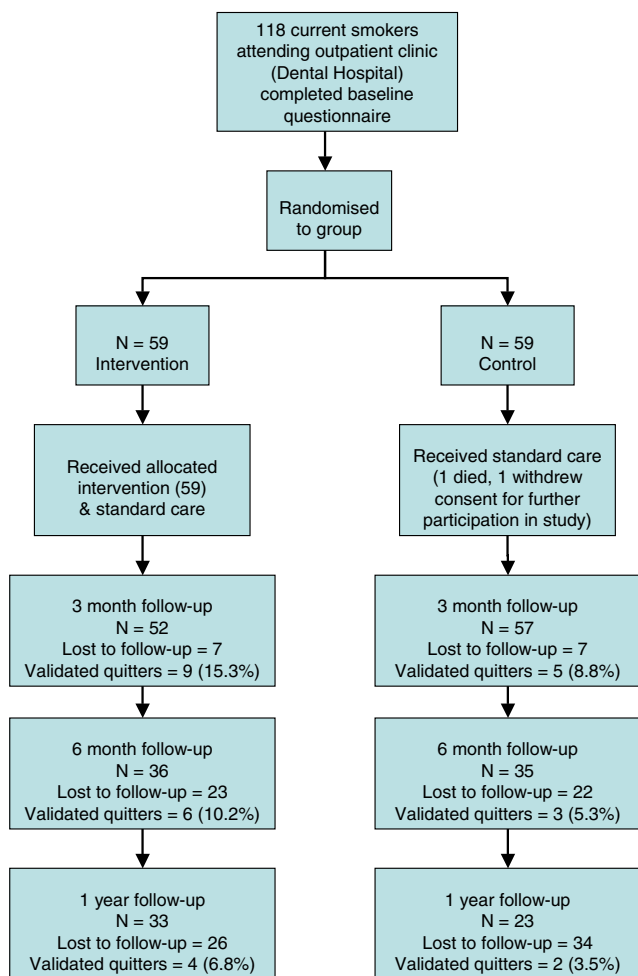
118 current smokers attending outpatient clinic (Dental Hospital) completed baseline questionnaire

Randomised to group

N = 59
Intervention

Received allocated intervention (59) & standard care

3 month follow-up
N = 52
Lost to follow-up = 7
Validated quitters = 9 (15.3%)

6 month follow-up
N = 36
Lost to follow-up = 23
Validated quitters = 6 (10.2%)

1 year follow-up
N = 33
Lost to follow-up = 26
Validated quitters = 4 (6.8%)

N = 59
Control

Received standard care (1 died, 1 withdrew consent for further participation in study)

3 month follow-up
N = 57
Lost to follow-up = 7
Validated quitters = 5 (8.8%)

6 month follow-up
N = 35
Lost to follow-up = 22
Validated quitters = 3 (5.3%)

1 year follow-up
N = 23
Lost to follow-up = 34
Validated quitters = 2 (3.5%)